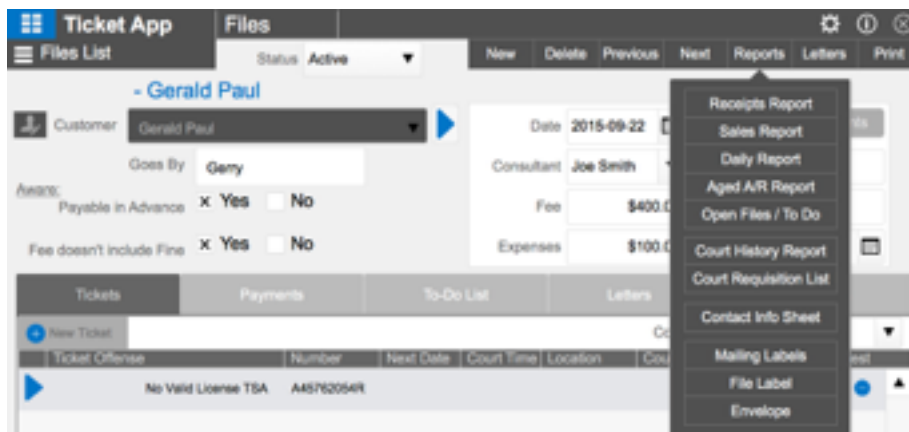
Ticket App
Files
Files List
Status Active
New
Delete
Previous
Next
Reports
Letters
Print

- Gerald Paul
Customer Gerald Paul
Goes By Gerry
Aware:
Payable in Advance × Yes No
Fee doesn't include Fine × Yes No
Date 2015-09-22
Consultant Joe Smith
Fee $400.0
Expenses $100.0

Receipts Report
Sales Report
Daily Report
Aged A/R Report
Open Files / To Do
Court History Report
Court Requisition List
Contact Info Sheet
Mailing Labels
File Label
Envelope

Tickets
Payments
To-Do List
Letters
New Ticket
Ticket Offense
Number
Next Date
Court Time
Location
No Valid License TSA
A45762054R